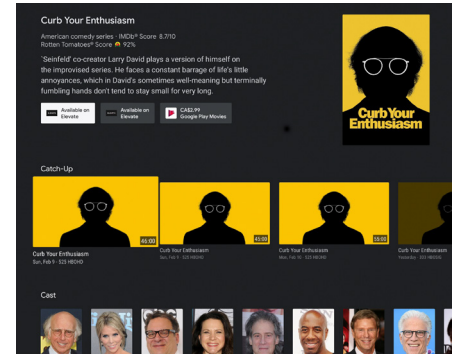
Curb Your Enthusiasm

American comedy series · IMDb® Score 8.7/10
Rotten Tomatoes® Score 92%

'Seinfeld' co-creator Larry David plays a version of himself on the improvised series. He faces a constant barrage of life's little annoyances, which in David's sometimes well-meaning but terminally fumbling hands don't tend to stay small for very long.

Available on Elevate

Available on Elevate

CA$2.99 Google Play Movies

Curb Your Enthusiasm

Catch-Up

46:00

Curb Your Enthusiasm
Sun, Feb 9 · 525 HBOHD

45:00

Curb Your Enthusiasm
Sun, Feb 9 · 525 HBOHD

55:00

Curb Your Enthusiasm
Sat, Feb 8 · 525 HBOHD

Curb Your Enthusiasm
Yesterday · 501 HBOHD

Cast